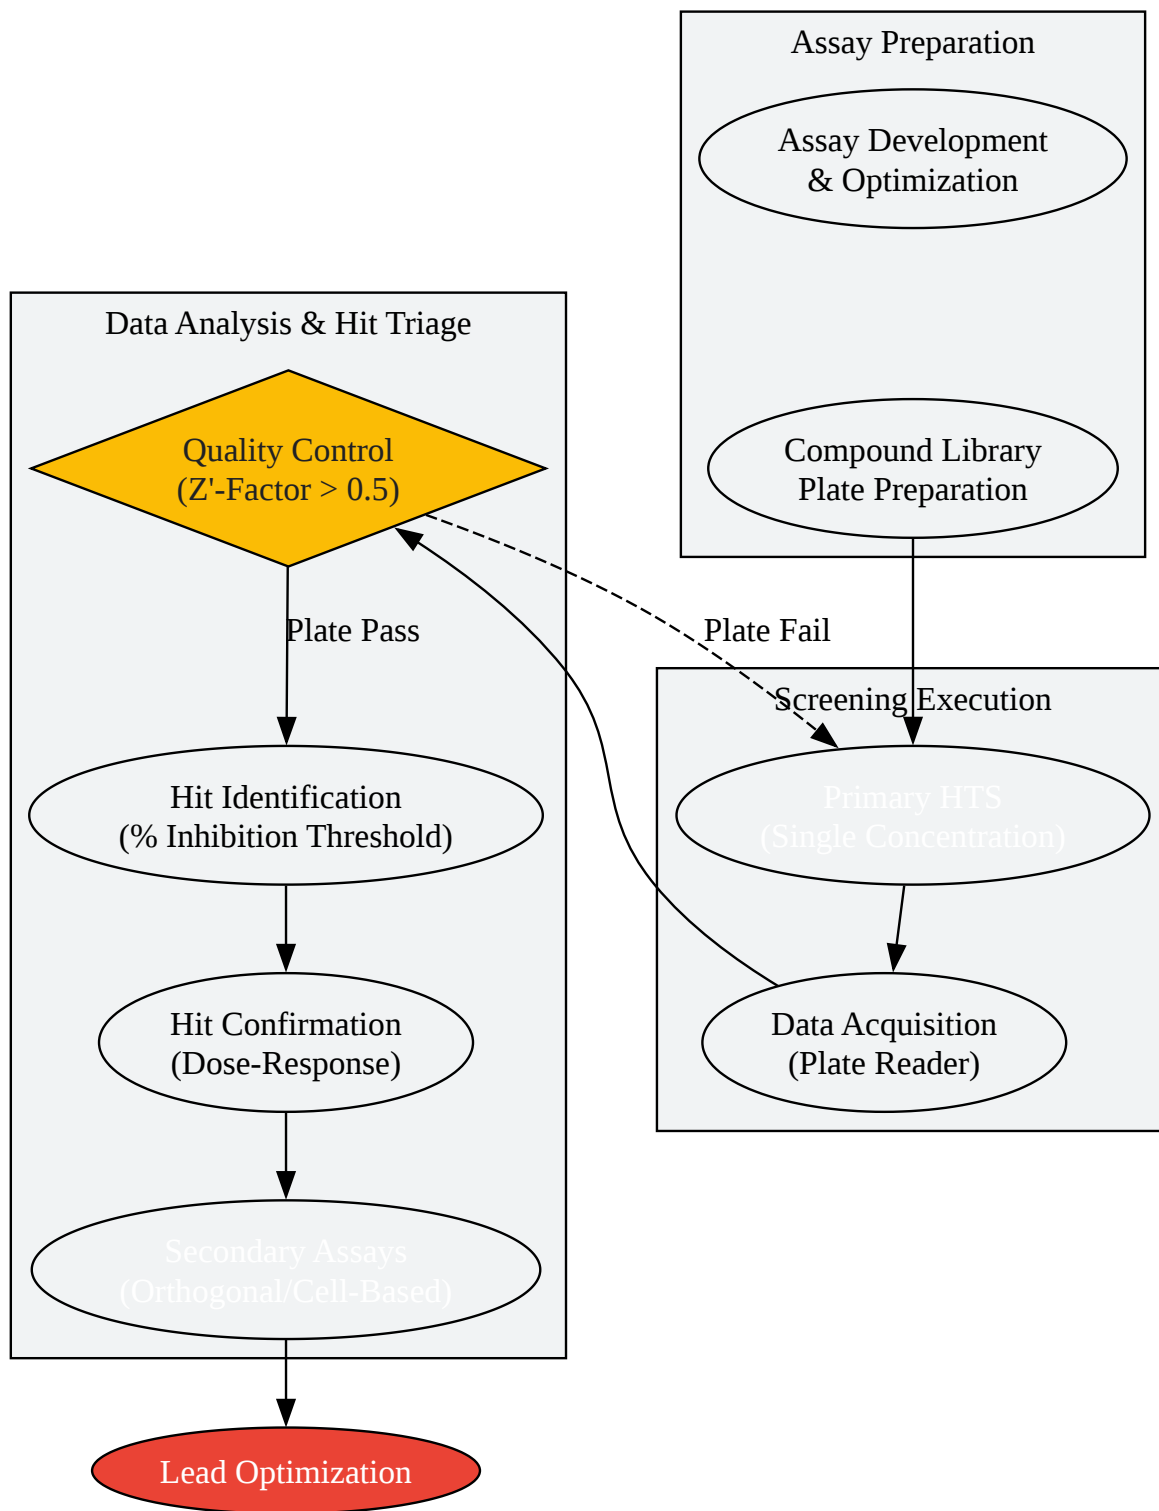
Assay Preparation

Assay Development & Optimization

Compound Library Plate Preparation

Data Analysis & Hit Triage

Quality Control (Z'-Factor > 0.5)

Plate Pass

Plate Fail

Screening Execution

Primary HTS (Single Concentration)

Hit Identification (% Inhibition Threshold)

Hit Confirmation (Dose-Response)

Data Acquisition (Plate Reader)

Secondary Assays (Orthogonal/Cell-Based)

Lead Optimization